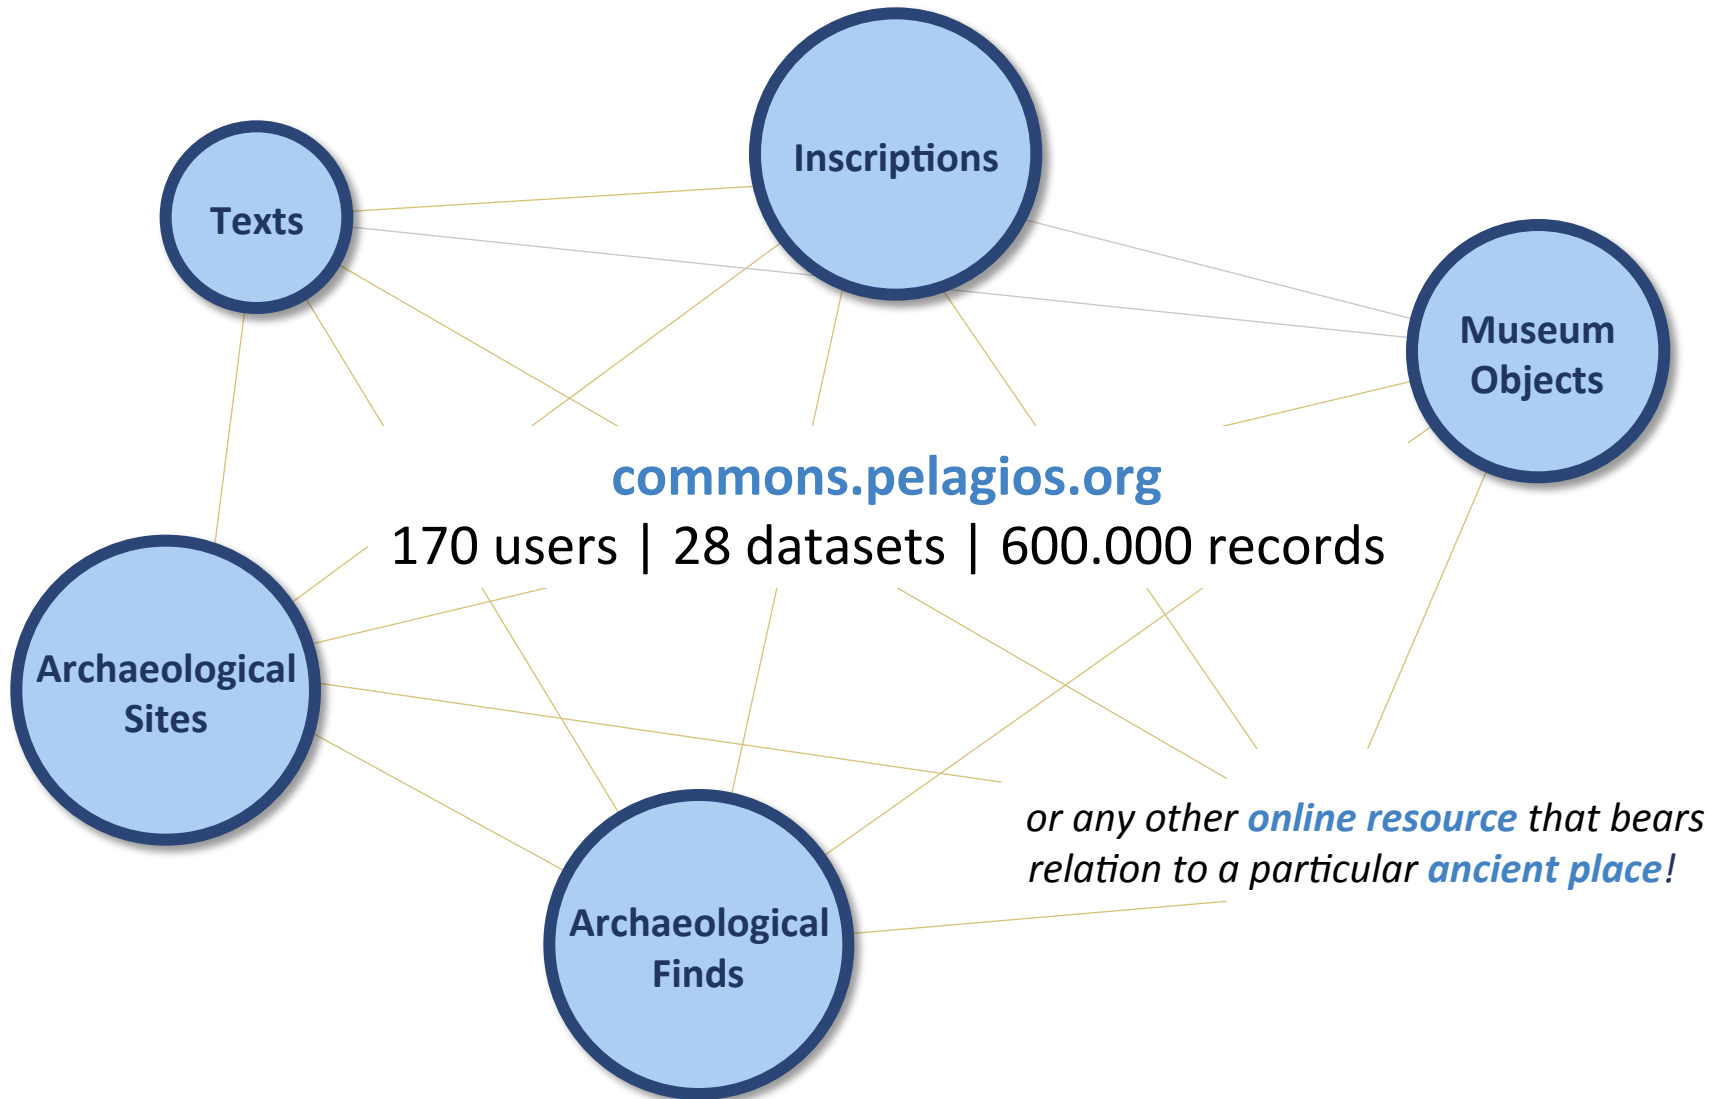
Texts

Inscriptions

Museum Objects

commons.pelagios.org

170 users | 28 datasets | 600.000 records

Archaeological Sites

Archaeological Finds

or any other online resource that bears relation to a particular ancient place!